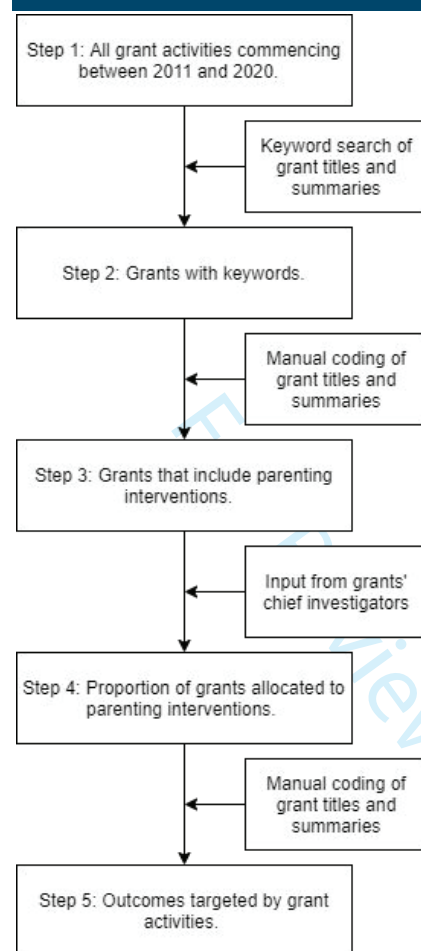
Step 1: All grant activities commencing between 2011 and 2020.

Keyword search of grant titles and summaries

Step 2: Grants with keywords.

Manual coding of grant titles and summaries

Step 3: Grants that include parenting interventions.

Input from grants' chief investigators

Step 4: Proportion of grants allocated to parenting interventions.

Manual coding of grant titles and summaries

Step 5: Outcomes targeted by grant activities.

For Review